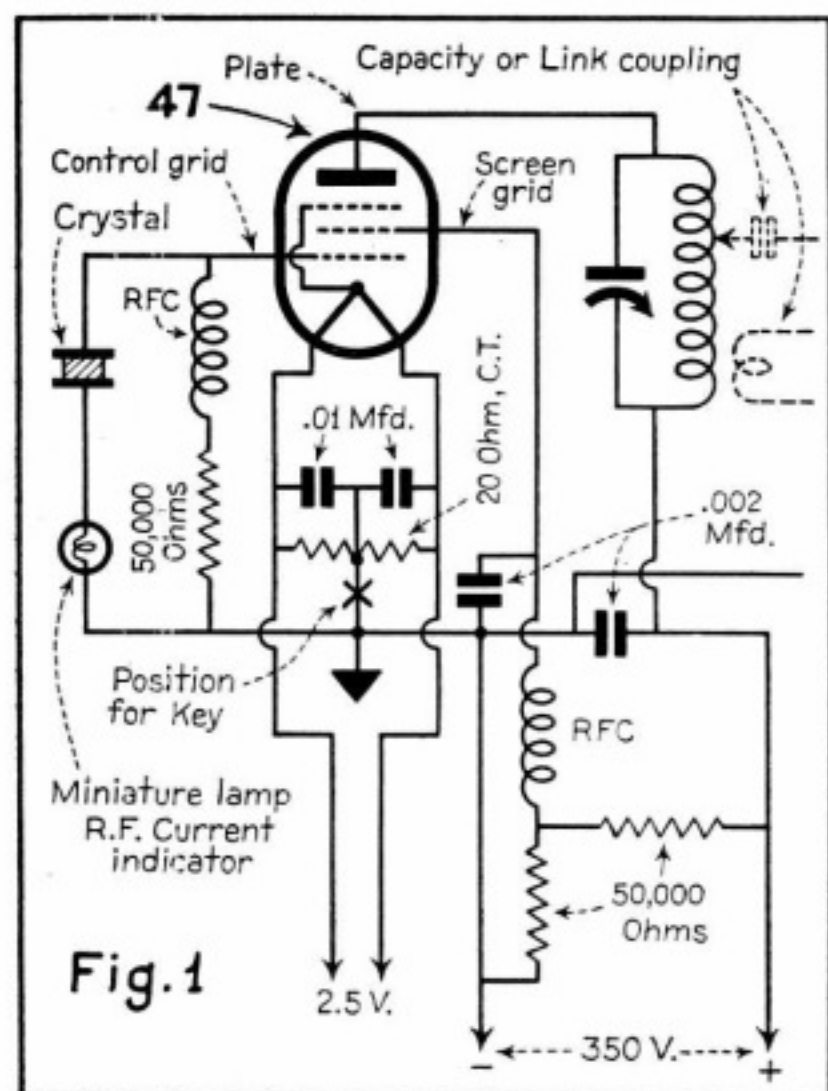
Plate
Capacity or Link coupling
47
Control grid
Screen grid
Crystal
RFC
50,000 Ohms
.01 Mfd.
20 Ohm, C.T.
.002 Mfd.
Position for Key
RFC
Miniature lamp R.F. Current indicator
50,000 Ohms
Fig.1
2.5 V.
−
350 V.
+